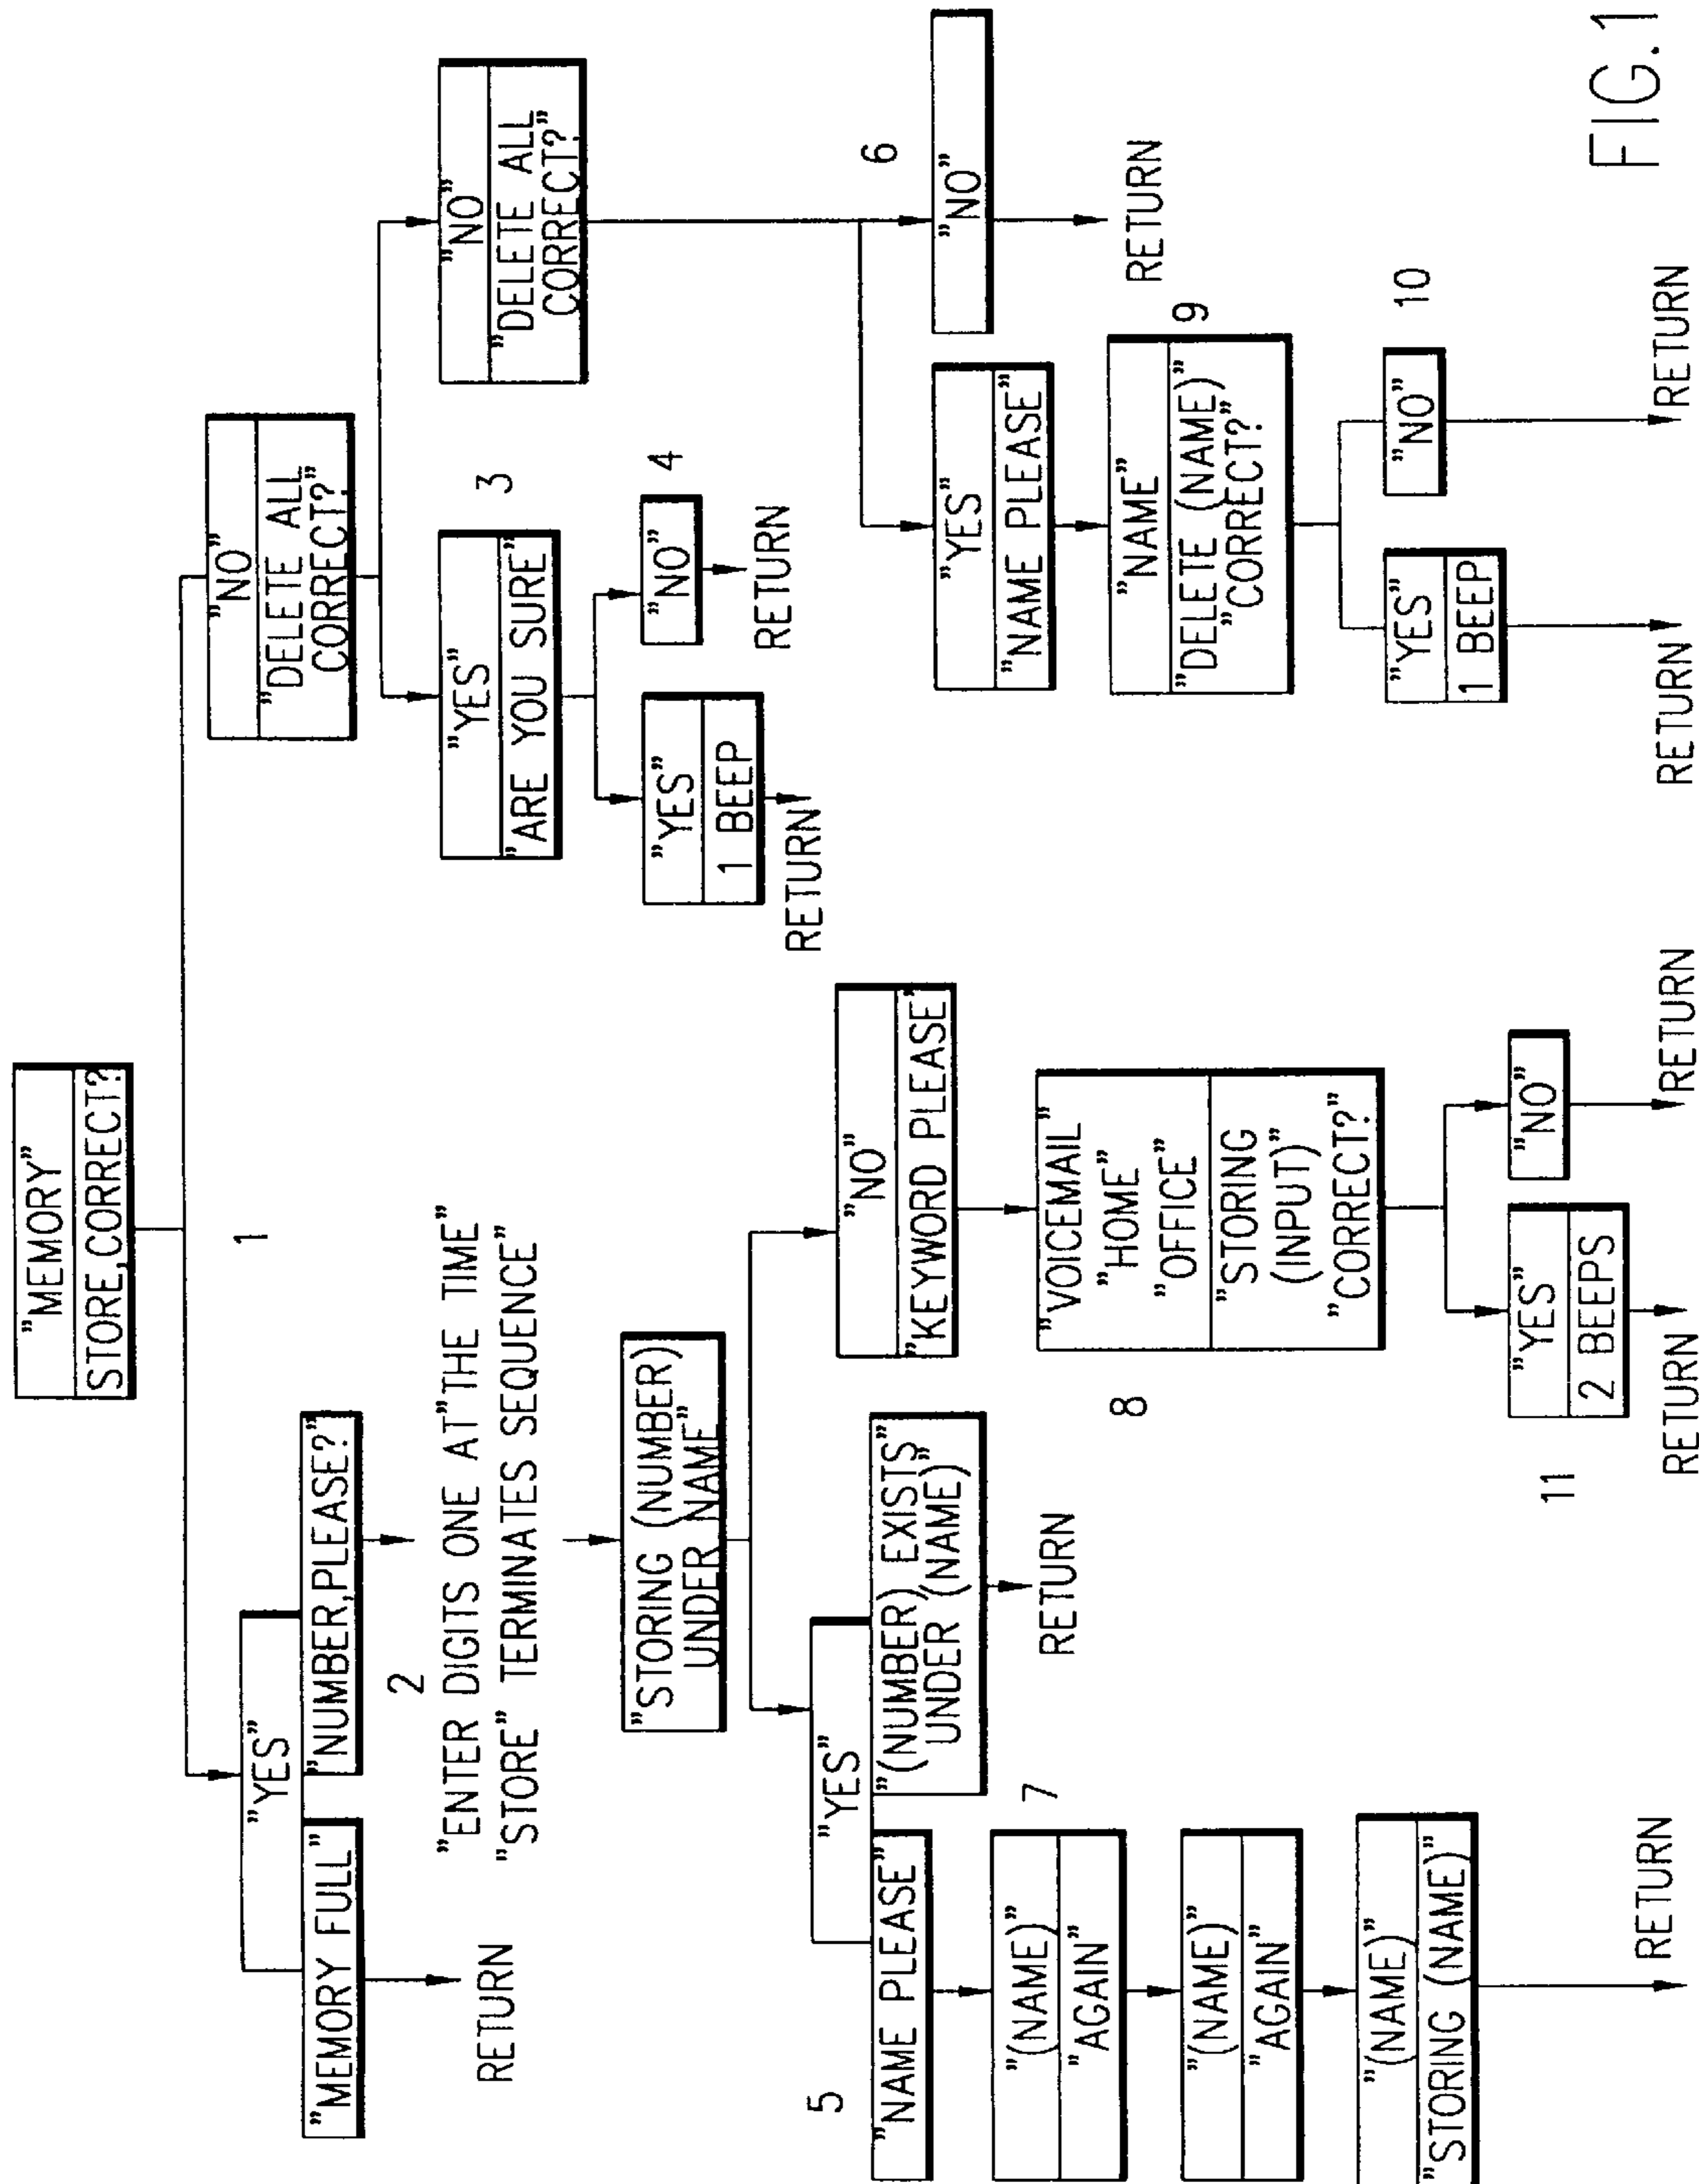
"MEMORY"
STORE,CORRECT?

1

"YES"
"MEMORY FULL"
RETURN

"NUMBER,PLEASE?"
2
"ENTER DIGITS ONE AT" THE TIME"
"STORE" TERMINATES SEQUENCE"

"STORING (NUMBER) UNDER NAME"

"YES"
"(NUMBER) EXISTS" UNDER (NAME)"
RETURN

"NAME PLEASE"
5
7
"(NAME)"
"AGAIN"
"(NAME)"
"AGAIN"
"(NAME)"
"STORING (NAME)"
RETURN

"NO"
"KEYWORD PLEASE"
"VOICEMAIL"
"HOME"
"OFFICE"
"STORING (INPUT)"
"CORRECT?"
8
"YES"
2 BEEPS
RETURN
11
"NO"
RETURN

"NO"
"DELETE ALL CORRECT?
3
"YES"
"ARE YOU SURE"
"YES"
1 BEEP
RETURN
"NO"
4
RETURN

"NO"
"DELETE ALL CORRECT?"
6
"NO"
RETURN
"YES"
"NAME PLEASE"
"NAME"
"DELETE (NAME)"
"CORRECT?"
9
"YES"
1 BEEP
RETURN
"NO"
10
RETURN

FIG.1